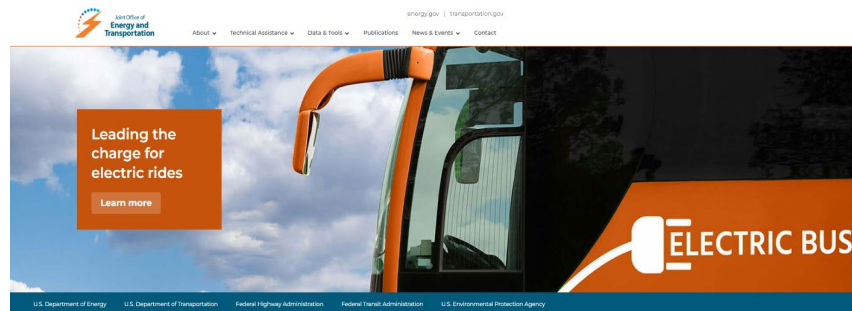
Joint Office of
Energy and
Transportation

energy.gov | transportation.gov

About ⌄ Technical Assistance ⌄ Data & Tools ⌄ Publications News & Events ⌄ Contact

Leading the charge for electric rides

Learn more

ELECTRIC BUS

U.S. Department of Energy U.S. Department of Transportation Federal Highway Administration Federal Transit Administration U.S. Environmental Protection Agency